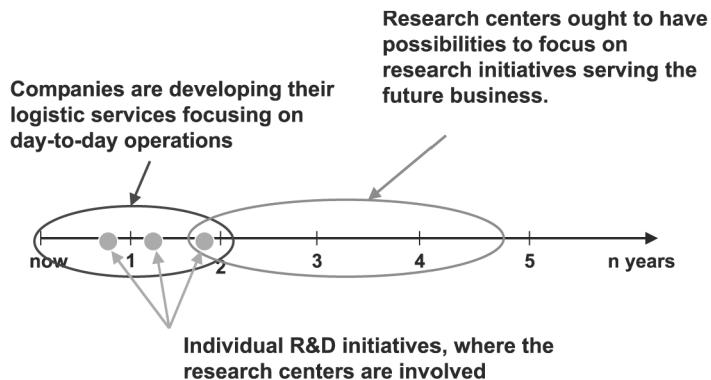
Research centers ought to have possibilities to focus on research initiatives serving the future business.

Companies are developing their logistic services focusing on day-to-day operations

now

1

2

3

4

5

n years

Individual R&D initiatives, where the research centers are involved